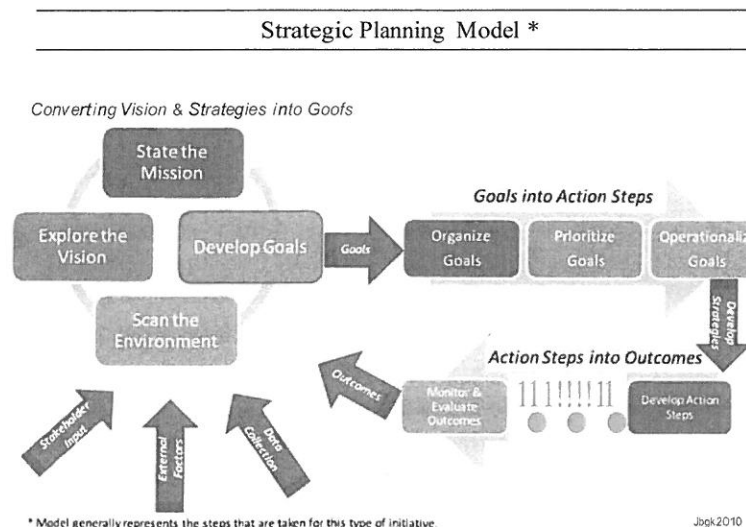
Strategic Planning Model *

Converting Vision & Strategies into Goofs

State the Mission

Explore the Vision

Develop Goals

Scan the Environment

Goals

Goals into Action Steps

Organize Goals

Prioritize Goals

Operationaliz Goals

Develop Strategies

Action Steps into Outcomes

Outcomes

Monitor & Evaluate Outcomes

Develop Action Steps

Stakeholder Input

External Factors

Data Collection

* Model generally represents the steps that are taken for this type of initiative.

Jbgk2010